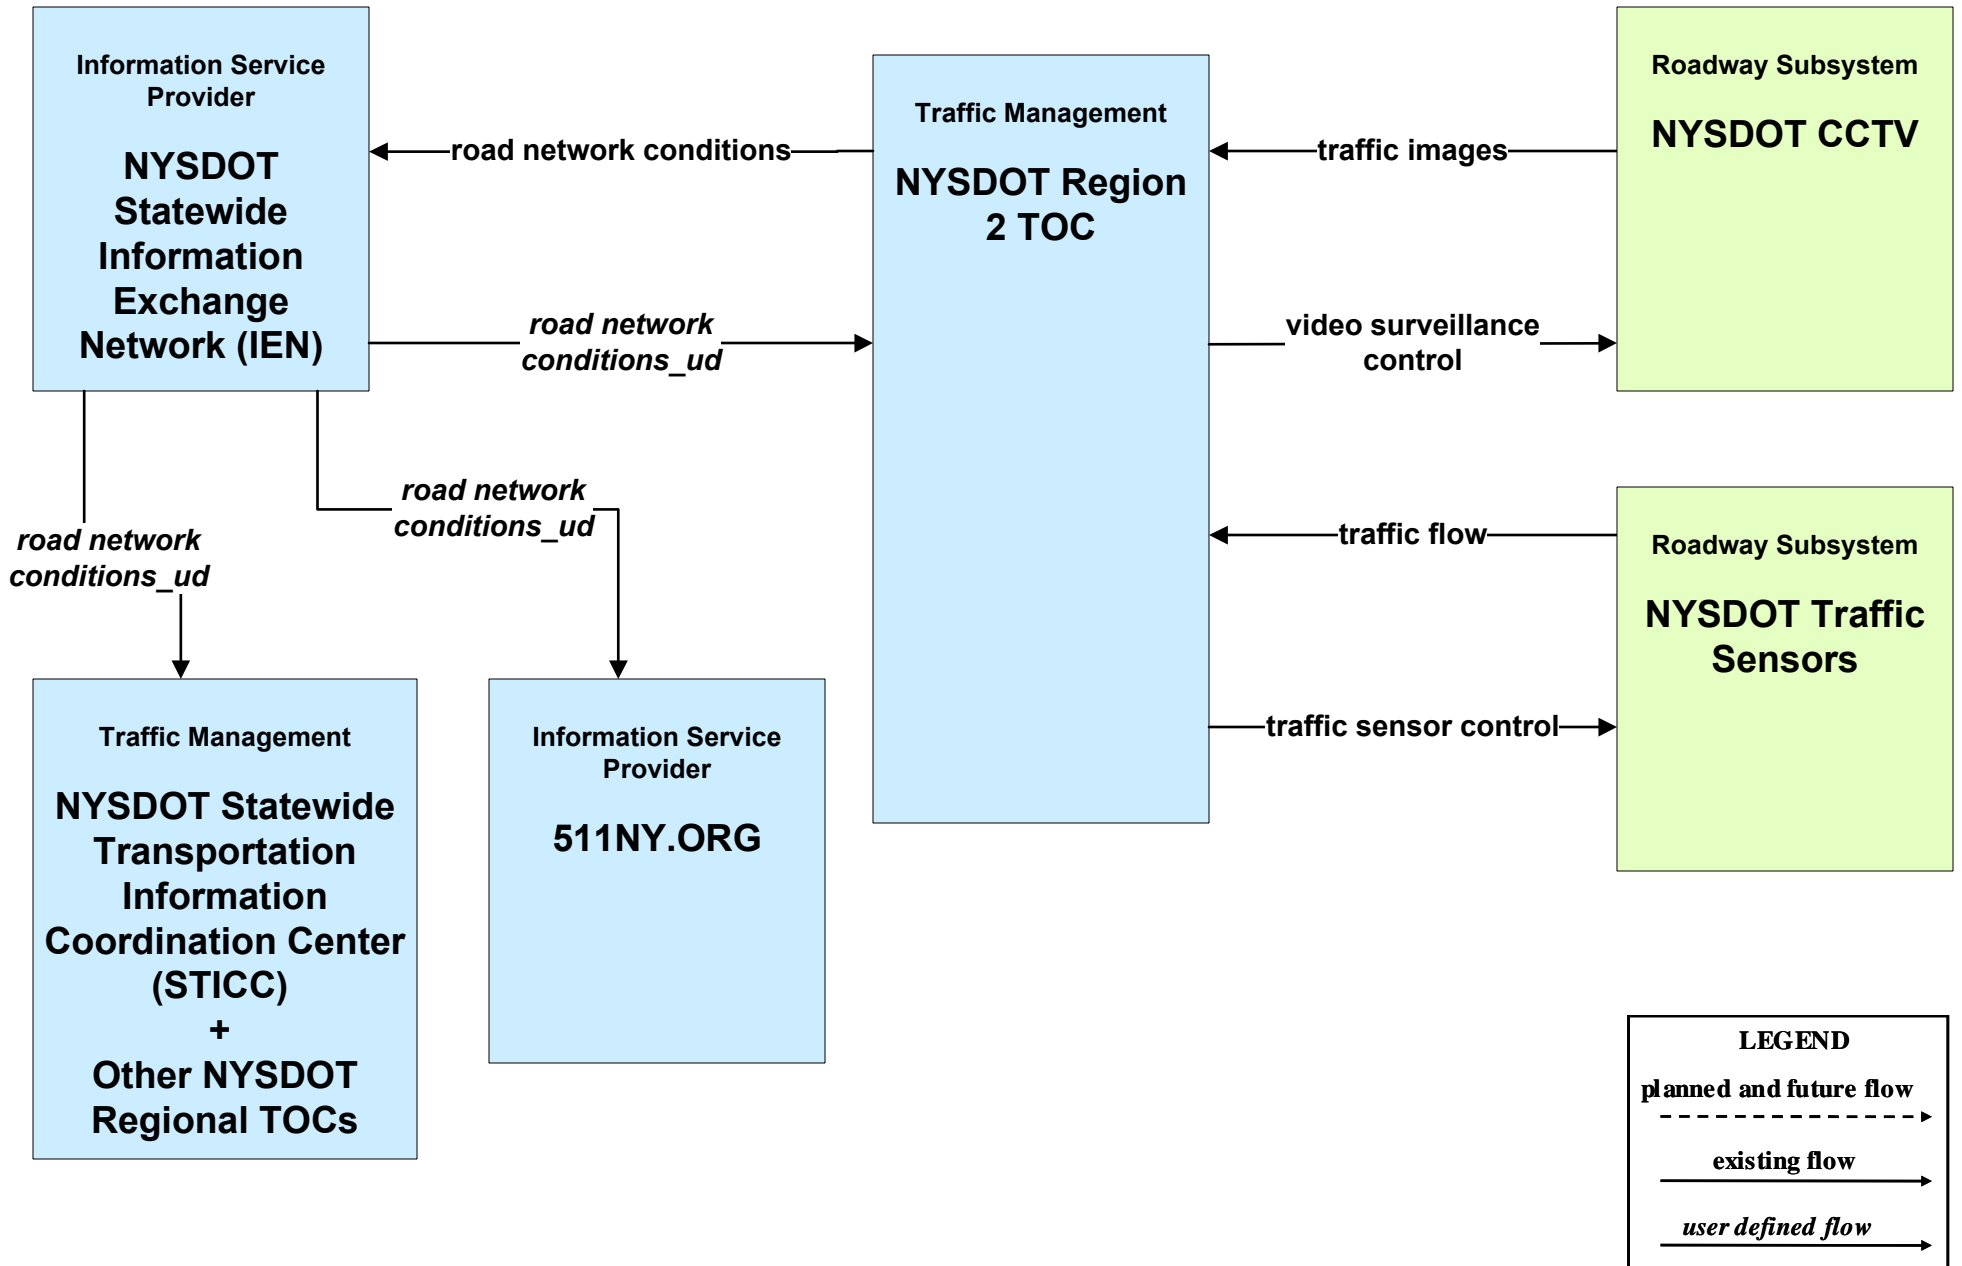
Information Service Provider

NYSDOT Statewide Information Exchange Network (IEN)

road network conditions

road network conditions_ud

Traffic Management

NYSDOT Region 2 TOC

traffic images

Roadway Subsystem

NYSDOT CCTV

video surveillance control

road network conditions_ud

road network conditions_ud

traffic flow

Roadway Subsystem

NYSDOT Traffic Sensors

traffic sensor control

Traffic Management

NYSDOT Statewide Transportation Information Coordination Center (STICC) + Other NYSDOT Regional TOCs

Information Service Provider

511NY.ORG

LEGEND
planned and future flow
existing flow
user defined flow